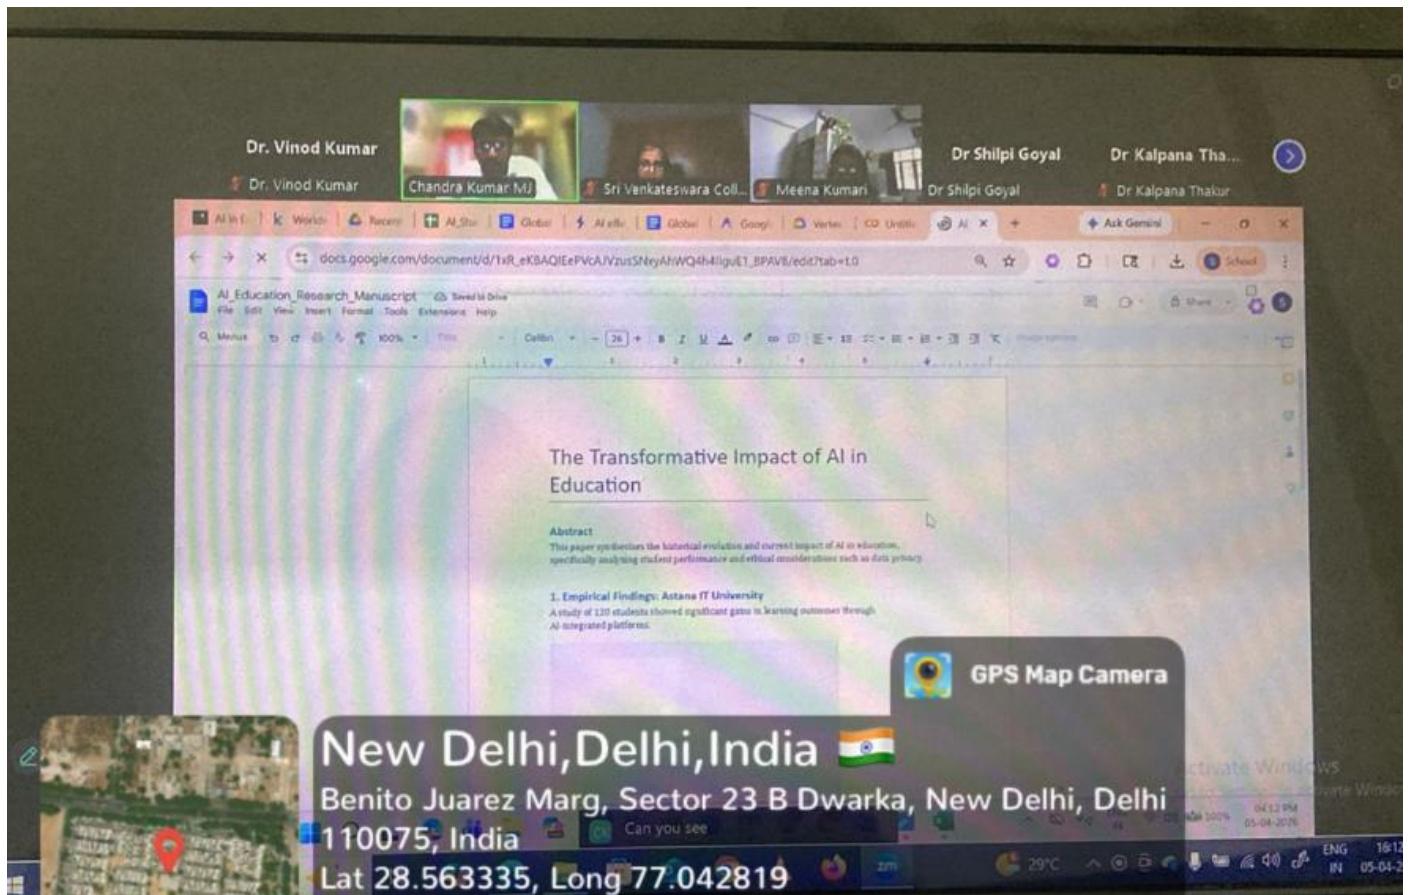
Dr. Vinod Kumar
Dr. Vinod Kumar
Chandra Kumar MJ
Sri Venkateswara Coll...
Meena Kumari
Dr Shilpi Goyal
Dr Shilpi Goyal
Dr Kalpana Tha...
Dr Kalpana Thakur

Ask Gemini

docs.google.com/document/d/1xR_eKBAQIEePVcAJVzusSNeyAhWQ4h4lIguE1_BPAV8/edit?tab=t.0

AI_Education_Research_Manuscript
File Edit View Insert Format Tools Extensions Help

Menus 100% Calibri 26

The Transformative Impact of AI in Education

Abstract
This paper synthesizes the historical evolution and current impact of AI in education, specifically analyzing student performance and ethical considerations such as data privacy.

1. Empirical Findings: Astana IT University
A study of 120 students showed significant gains in learning outcomes through AI-integrated platforms.

GPS Map Camera

New Delhi,Delhi,India
Benito Juarez Marg, Sector 23 B Dwarka, New Delhi, Delhi 110075, India
Lat 28.563335, Long 77.042819

Can you see

Activate Windows

29°C
ENG IN
16:12
05-04-2